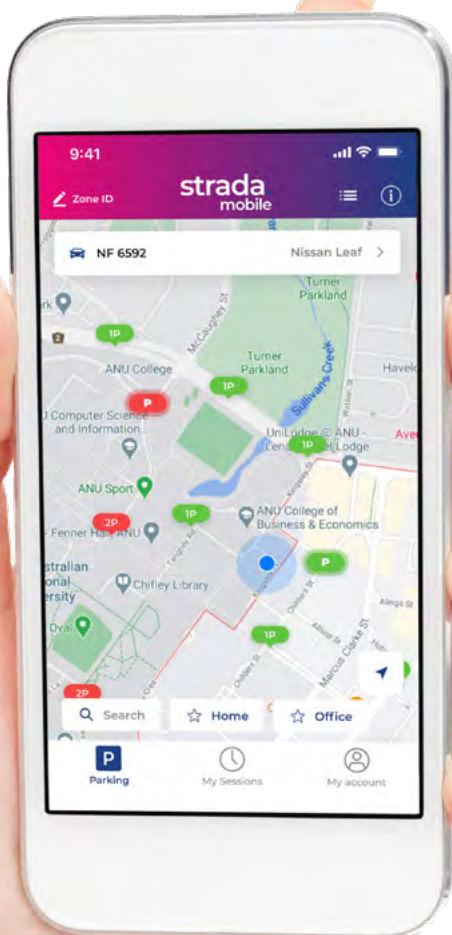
9:41

Zone ID

strada mobile

NF 6592

Nissan Leaf >

Turner Parkland

McCaughey St

1P

ANU College

Turner Parkland

1P

Sullivans Creek

Havelo

P

U Computer Science and Information

UniLodge @ ANU - Lena Karmel Lodge

1P

Ave

ANU Sport

1P

ANU College of Business & Economics

2P

Fenner Hall ANU

stralian onal ersity

Chifley Library

P

Oval

1P

Alinga St

Marcus Clarke St

2P

Search

Home

Office

P

Parking

My Sessions

My account